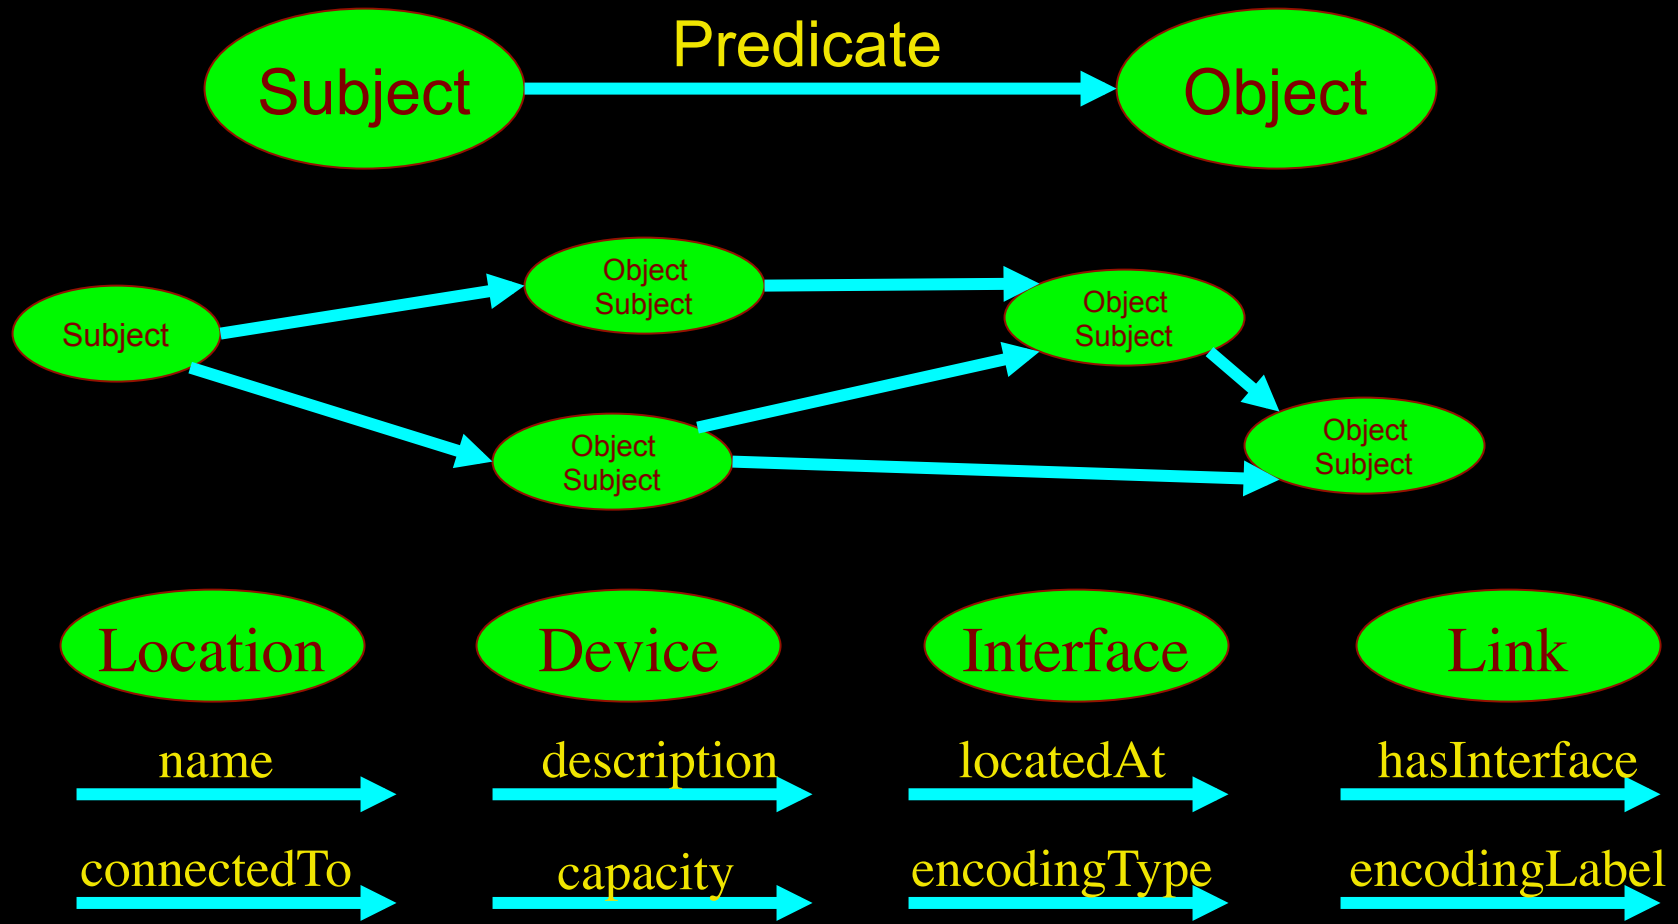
Subject

Predicate

Object

Subject

Object
Subject

Object
Subject

Object
Subject

Object
Subject

Location

Device

Interface

Link

name

description

locatedAt

hasInterface

connectedTo

capacity

encodingType

encodingLabel